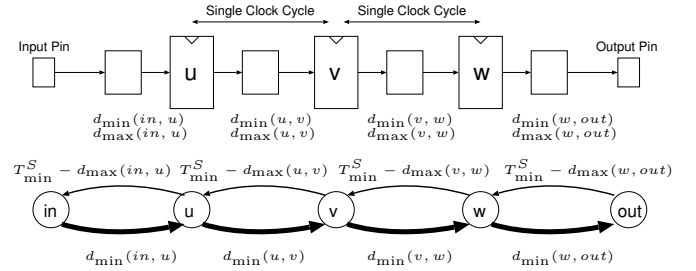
Single Clock Cycle Single Clock Cycle

Input Pin u v w Output Pin

$d_{\min}(in, u)$ $d_{\max}(in, u)$

$d_{\min}(u, v)$ $d_{\max}(u, v)$

$d_{\min}(v, w)$ $d_{\max}(v, w)$

$d_{\min}(w, out)$ $d_{\max}(w, out)$

$T^S_{\min} - d_{\max}(in, u)$ $T^S_{\min} - d_{\max}(u, v)$ $T^S_{\min} - d_{\max}(v, w)$ $T^S_{\min} - d_{\max}(w, out)$

in u v w out

$d_{\min}(in, u)$ $d_{\min}(u, v)$ $d_{\min}(v, w)$ $d_{\min}(w, out)$